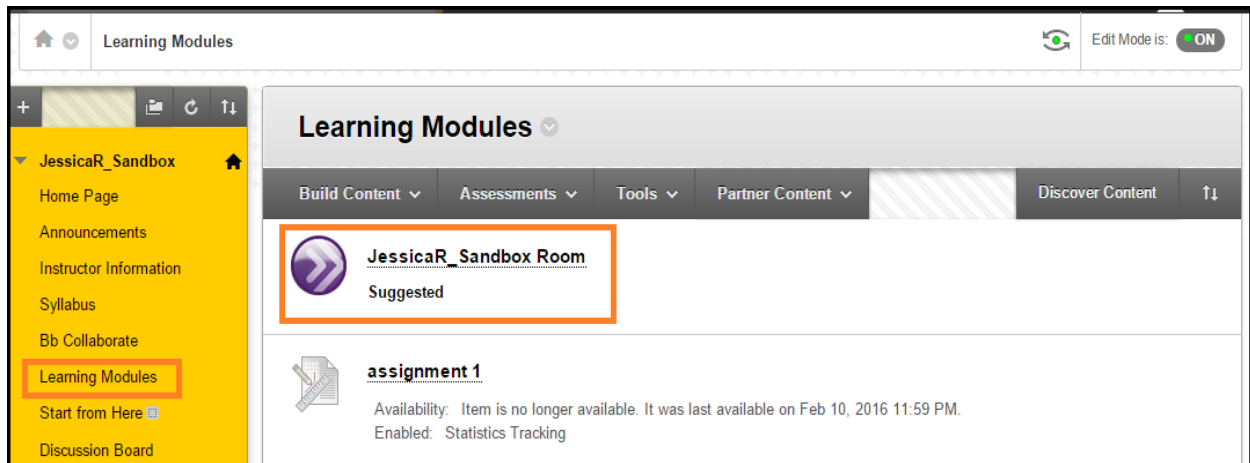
Learning Modules

Edit Mode is: ON

+

JessicaR_Sandbox

Home Page

Announcements

Instructor Information

Syllabus

Bb Collaborate

Learning Modules

Start from Here

Discussion Board

Learning Modules

Build Content

Assessments

Tools

Partner Content

Discover Content

JessicaR_Sandbox Room

Suggested

assignment 1

Availability: Item is no longer available. It was last available on Feb 10, 2016 11:59 PM.
Enabled: Statistics Tracking